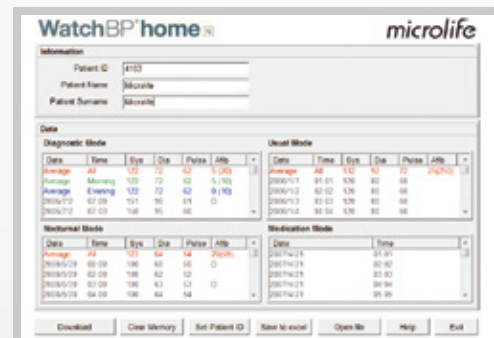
WatchBP home N microlife

Information
Patient ID 4103
Patient Name Microlife
Patient Surname Microlife

Data
Diagnostic Mode

| Date | Time | Sys | Dia | Pulse | Afib |
|---|---|---|---|---|---|
| Average | All | 122 | 72 | 62 | 5 (20) |
| Average | Morning | 122 | 72 | 62 | 5 (10) |
| Average | Evening | 122 | 72 | 62 | 0 (10) |
| 2006/7/2 | 07:00 | 151 | 96 | 61 | O |
| 2006/7/2 | 07:03 | 150 | 95 | 60 | |

Usual Mode

| Date | Time | Sys | Dia | Pulse | Afib |
|---|---|---|---|---|---|
| Average | All | 132 | 92 | 72 | 2 (7/2) |
| 2006/1/1 | 01:01 | 126 | 80 | 68 | |
| 2006/1/2 | 02:02 | 126 | 80 | 68 | |
| 2006/1/3 | 03:03 | 126 | 80 | 68 | |
| 2006/1/4 | 04:04 | 126 | 80 | 68 | |

Nocturnal Mode

| Date | Time | Sys | Dia | Pulse | Afib |
|---|---|---|---|---|---|
| Average | All | 123 | 64 | 54 | 2 (8) |
| 2006/5/28 | 02:00 | 196 | 63 | 52 | O |
| 2006/5/28 | 02:00 | 196 | 62 | 52 | |
| 2006/5/28 | 03:00 | 196 | 63 | 53 | O |
| 2006/5/28 | 04:00 | 196 | 64 | 54 | |

Medication Mode

| Date | Time |
|---|---|
| 2007/4/21 | 01:01 |
| 2007/4/21 | 02:02 |
| 2007/4/21 | 03:03 |
| 2007/4/21 | 04:04 |
| 2007/4/21 | 05:05 |

Download Clear Memory Set Patient ID Save to excel Open file Help Exit